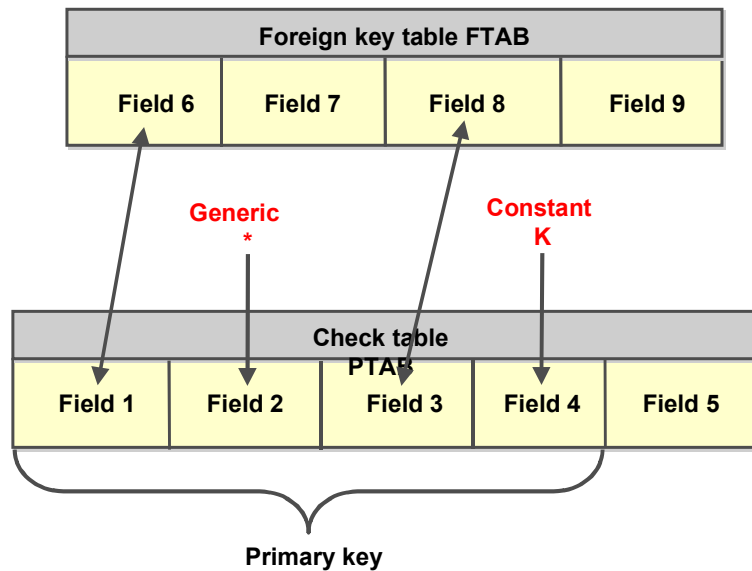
Foreign key table FTAB

| Field 6 | Field 7 | Field 8 | Field 9 |
|---|---|---|---|

Generic
*

Constant
K

Check table PTAB

| Field 1 | Field 2 | Field 3 | Field 4 | Field 5 |
|---|---|---|---|---|

Primary key